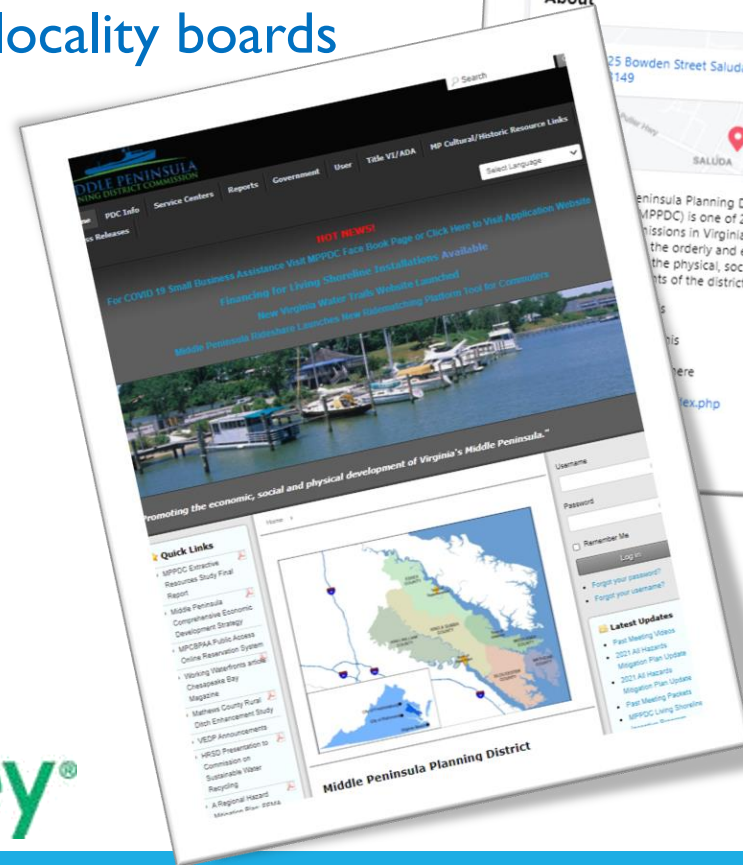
locality boards

About

25 Bowden Street Saluda
3149

SALUDA

eninsula Planning D
MPPDC) is one of 2
nissions in Virginia
the orderly and e
the physical, soc
nts of the distric

his

here

lex.php

Search

MIDDLE PENINSULA
PLANNING DISTRICT COMMISSION

Home PDC Info Service Centers Reports Government User Title VI/ADA MP Cultural/Historic Resource Links
Select Language
Press Releases

HOT NEWS!
For COVID 19 Small Business Assistance Visit MPPDC Face Book Page or Click Here to Visit Application Website
Financing for Living Shoreline Installations Available
New Virginia Water Trails Website Launched
Middle Peninsula Rideshare Launches New Ridematching Platform Tool for Commuters

"Promoting the economic, social and physical development of Virginia's Middle Peninsula."

Username
Password
Remember Me
Log in
Forgot your password?
Forgot your username?

Home

Quick Links
MPPDC Extractive Resources Study Final Report
Middle Peninsula Comprehensive Economic Development Strategy
MPCBPAA Public Access Online Reservation System
Working Waterfronts article Chesapeake Bay Magazine
Mathews County Rural Ditch Enhancement Study
VEDP Announcements
HRSD Presentation to Commission on Sustainable Water Recycling
A Regional Hazard Mitigation Plan: FEMA

Latest Updates
Past Meeting Videos
2021 All Hazards Mitigation Plan Update
2021 All Hazards Mitigation Plan Update
Past Meeting Packets
MPPDC Living Shoreline

Middle Peninsula Planning District

y®